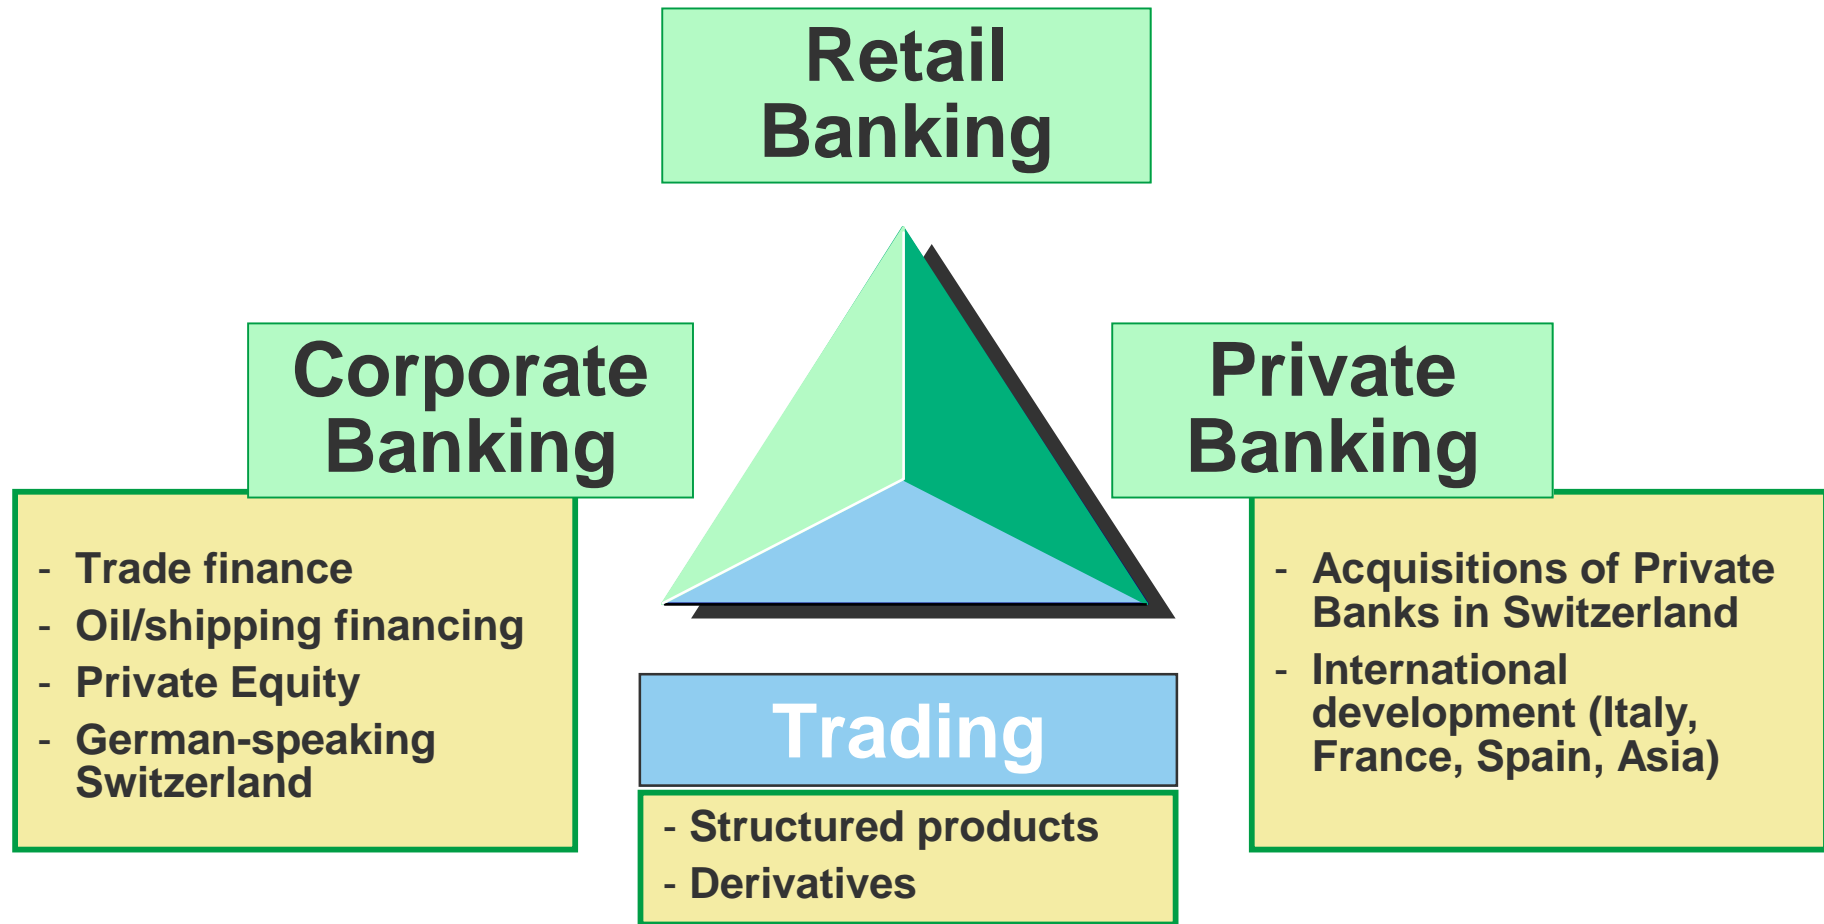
Retail Banking

Corporate Banking

- Trade finance
- Oil/shipping financing
- Private Equity
- German-speaking Switzerland

Private Banking

- Acquisitions of Private Banks in Switzerland
- International development (Italy, France, Spain, Asia)

Trading

- Structured products
- Derivatives